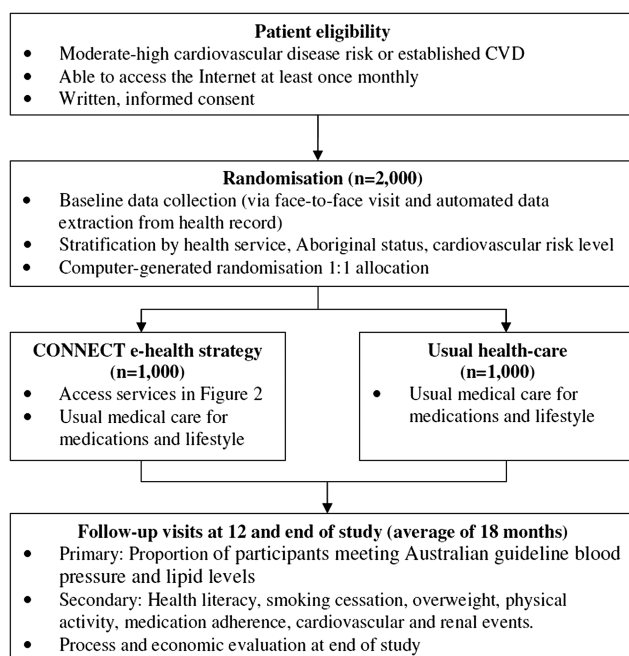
**Patient eligibility**

- Moderate-high cardiovascular disease risk or established CVD
- Able to access the Internet at least once monthly
- Written, informed consent

**Randomisation (n=2,000)**

- Baseline data collection (via face-to-face visit and automated data extraction from health record)
- Stratification by health service, Aboriginal status, cardiovascular risk level
- Computer-generated randomisation 1:1 allocation

**CONNECT e-health strategy (n=1,000)**

- Access services in Figure 2
- Usual medical care for medications and lifestyle

**Usual health-care (n=1,000)**

- Usual medical care for medications and lifestyle

**Follow-up visits at 12 and end of study (average of 18 months)**

- Primary: Proportion of participants meeting Australian guideline blood pressure and lipid levels
- Secondary: Health literacy, smoking cessation, overweight, physical activity, medication adherence, cardiovascular and renal events.
- Process and economic evaluation at end of study